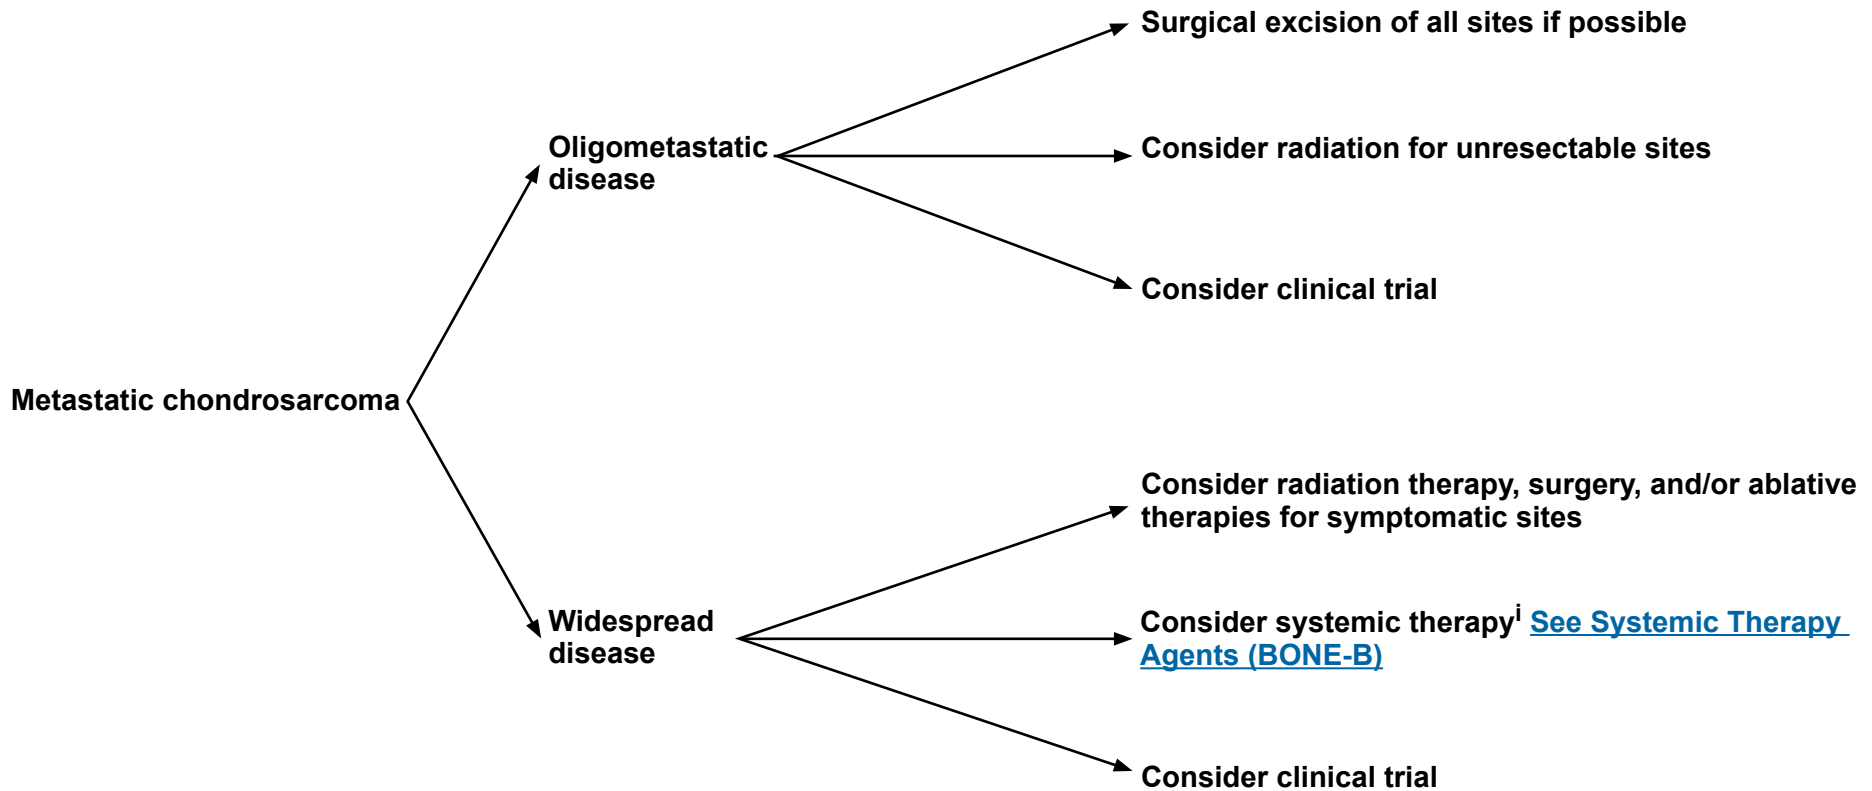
Metastatic chondrosarcoma

Oligometastatic disease

Surgical excision of all sites if possible

Consider radiation for unresectable sites

Consider clinical trial

Widespread disease

Consider radiation therapy, surgery, and/or ablative therapies for symptomatic sites

Consider systemic therapy$^{i}$ See Systemic Therapy Agents (BONE-B)

Consider clinical trial